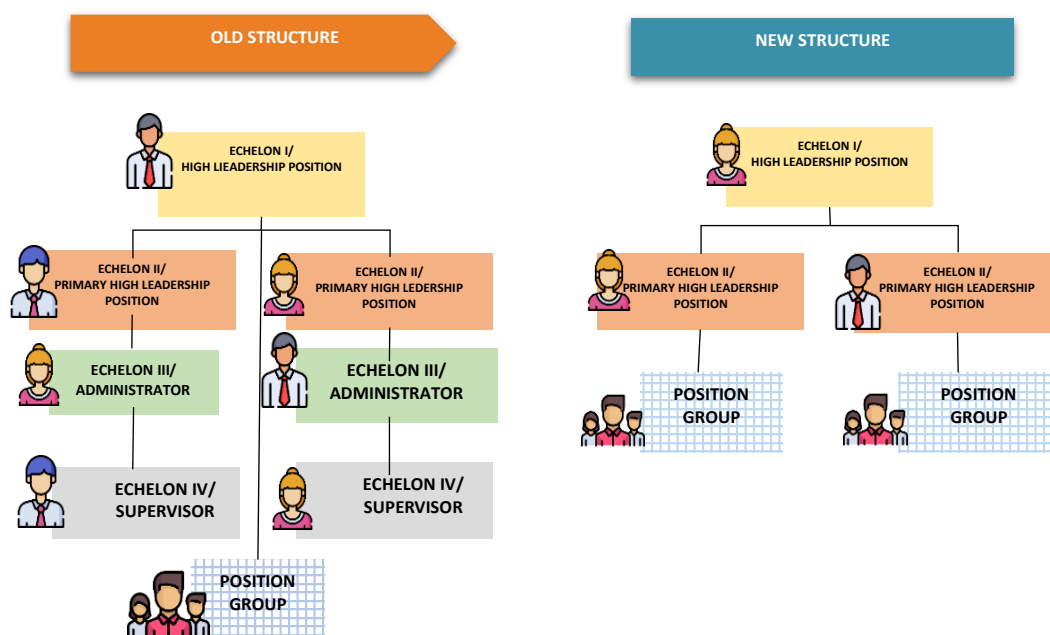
OLD STRUCTURE

ECHELON I/
HIGH LIEADERSHIP POSITION

ECHELON II/
PRIMARY HIGH LEADERSHIP POSITION

ECHELON II/
PRIMARY HIGH LEDERSHIP POSITION

ECHELON III/
ADMINISTRATOR

ECHELON III/
ADMINISTRATOR

ECHELON IV/
SUPERVISOR

ECHELON IV/
SUPERVISOR

POSITION GROUP

NEW STRUCTURE

ECHELON I/
HIGH LEADERSHIP POSITION

ECHELON II/
PRIMARY HIGH LEADERSHIP POSITION

ECHELON II/
PRIMARY HIGH LEDERSHIP POSITION

POSITION GROUP

POSITION GROUP